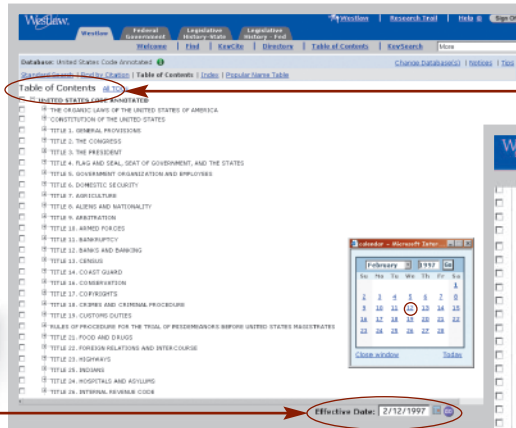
Westlaw. Westlaw Federal Government Legislative History - State Legislative History - Fed

Westlaw | Research Trail | Help | Sign Of

Welcome | Find | KeyCite | Directory | Table of Contents | KeySearch | More

Database: United States Code Annotated

Change Database(s) | Notices | Tips

Standard Search | Find by Citation | Table of Contents | Index | Popular Name Table

Table of Contents All TOC

UNITED STATES CODE ANNOTATED
THE ORGANIC LAWS OF THE UNITED STATES OF AMERICA
CONSTITUTION OF THE UNITED STATES
TITLE 1. GENERAL PROVISIONS
TITLE 2. THE CONGRESS
TITLE 3. THE PRESIDENT
TITLE 4. FLAG AND SEAL, SEAT OF GOVERNMENT, AND THE STATES
TITLE 5. GOVERNMENT ORGANIZATION AND EMPLOYEES
TITLE 6. DOMESTIC SECURITY
TITLE 7. AGRICULTURE
TITLE 8. ALIENS AND NATIONALITY
TITLE 9. ARBITRATION
TITLE 10. ARMED FORCES
TITLE 11. BANKRUPTCY
TITLE 12. BANKS AND BANKING
TITLE 13. CENSUS
TITLE 14. COAST GUARD
TITLE 15. CONSERVATION
TITLE 17. COPYRIGHTS
TITLE 18. CRIMES AND CRIMINAL PROCEDURE
TITLE 19. CUSTOMS DUTIES
RULES OF PROCEDURE FOR THE TRIAL OF MISDEMEANORS BEFORE UNITED STATES MAGISTRATES
TITLE 21. FOOD AND DRUGS
TITLE 22. FOREIGN RELATIONS AND INTERCOURSE
TITLE 23. HIGHWAYS
TITLE 25. INDIANS
TITLE 24. HOSPITALS AND ASYLUMS
TITLE 26. INTERNAL REVENUE CODE

Calendar - Microsoft Inter...

February 1997 Go

| Su | Mo | Tu | We | Th | Fr | Sa |
|---|---|---|---|---|---|---|
| | | | | | | 1 |
| 2 | 3 | 4 | 5 | 6 | 7 | 8 |
| 9 | 10 | 11 | 12 | 13 | 14 | 15 |
| 16 | 17 | 18 | 19 | 20 | 21 | 22 |
| 23 | 24 | 25 | 26 | 27 | 28 | |

Close window Today

Effective Date: 2/12/1997

W